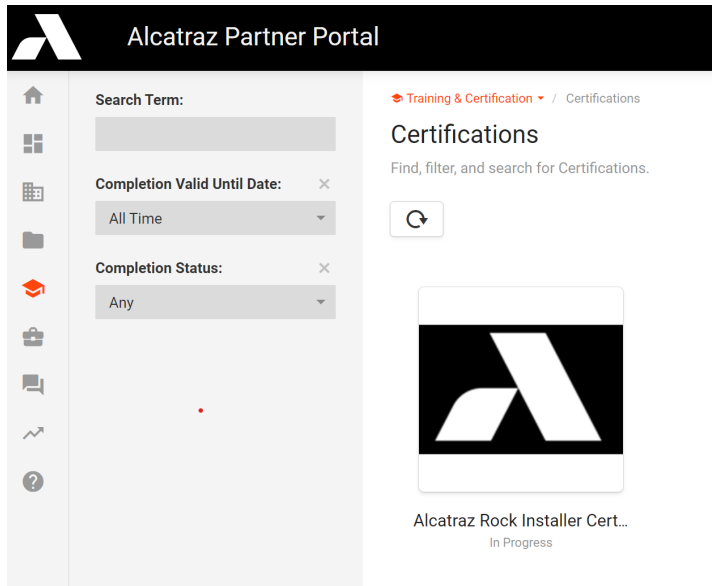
Alcatraz Partner Portal

Search Term:

Completion Valid Until Date: ×

All Time

Completion Status: ×

Any

Training & Certification / Certifications

Certifications

Find, filter, and search for Certifications.

Alcatraz Rock Installer Cert...
In Progress